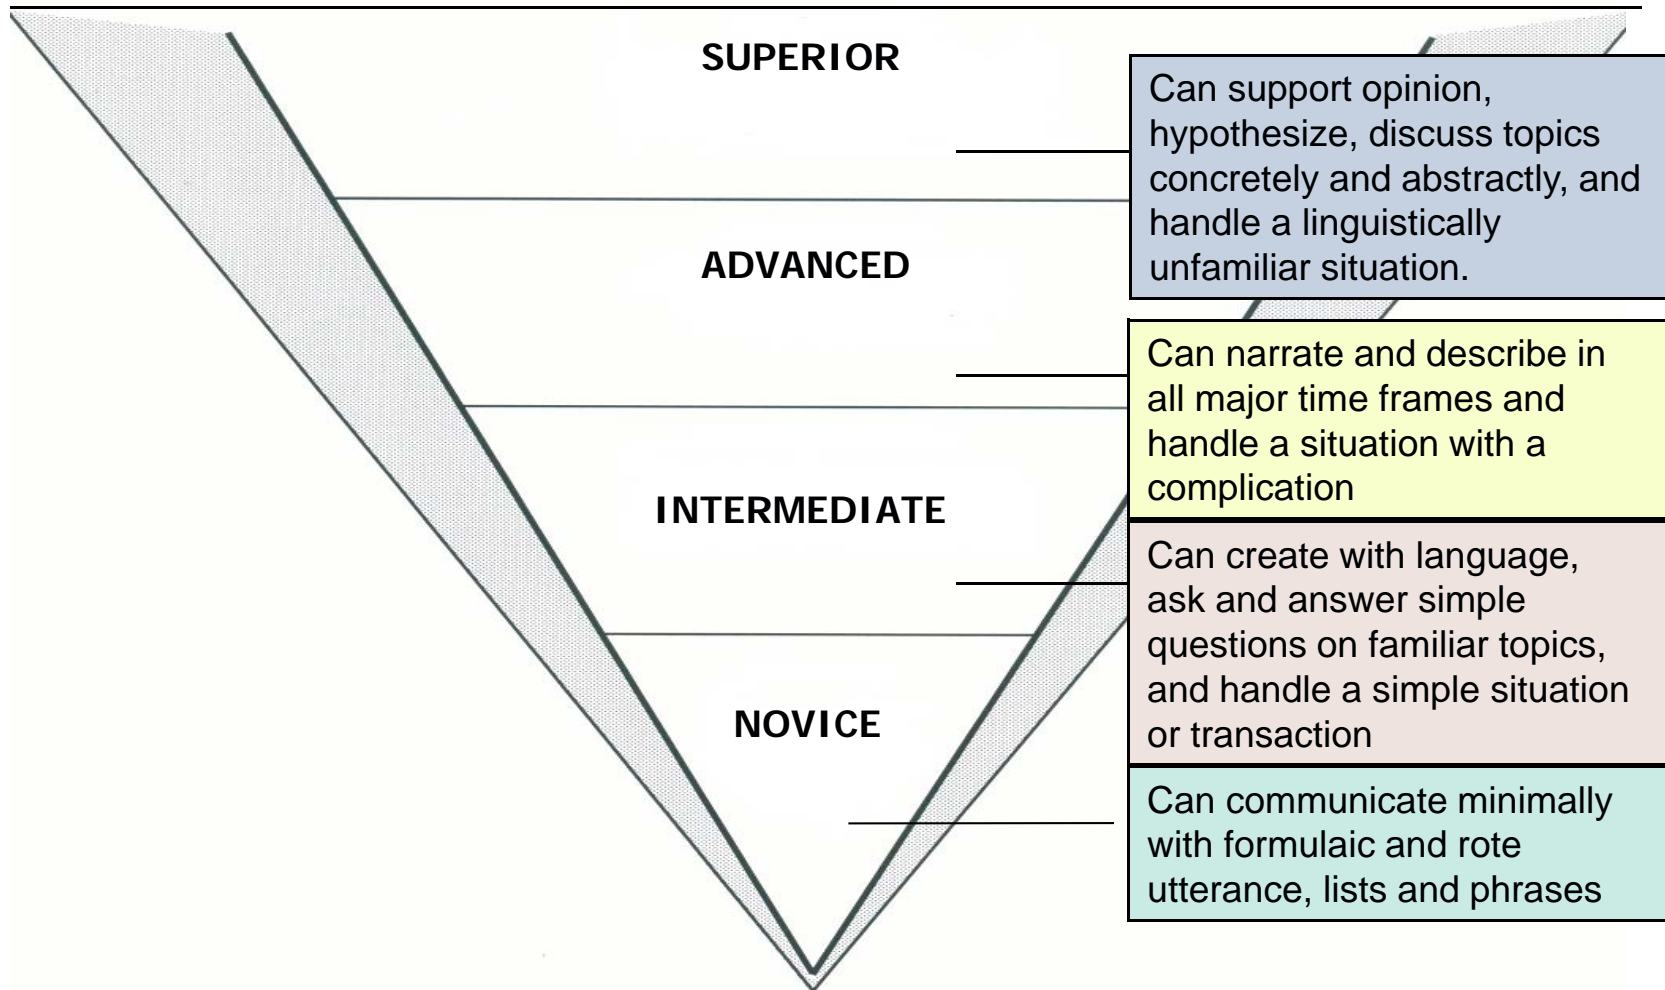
SUPERIOR

Can support opinion, hypothesize, discuss topics concretely and abstractly, and handle a linguistically unfamiliar situation.

ADVANCED

Can narrate and describe in all major time frames and handle a situation with a complication

INTERMEDIATE

Can create with language, ask and answer simple questions on familiar topics, and handle a simple situation or transaction

NOVICE

Can communicate minimally with formulaic and rote utterance, lists and phrases